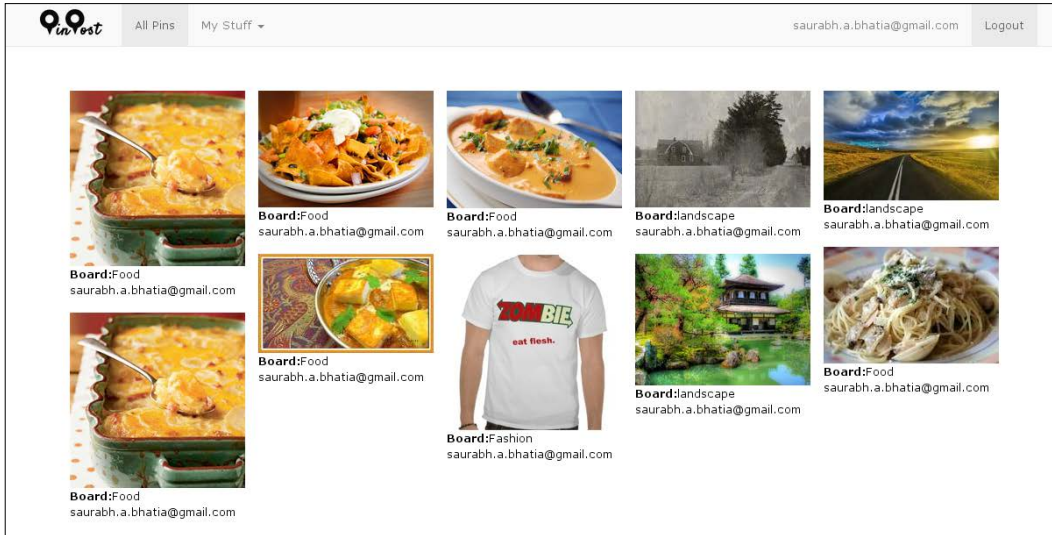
PinPost All Pins My Stuff saurabh.a.bhatia@gmail.com Logout

**Board:**Food
saurabh.a.bhatia@gmail.com

**Board:**Food
saurabh.a.bhatia@gmail.com

**Board:**Food
saurabh.a.bhatia@gmail.com

**Board:**Food
saurabh.a.bhatia@gmail.com

**Board:**Food
saurabh.a.bhatia@gmail.com

ZOMBIE
eat flesh.

**Board:**Fashion
saurabh.a.bhatia@gmail.com

**Board:**landscape
saurabh.a.bhatia@gmail.com

**Board:**landscape
saurabh.a.bhatia@gmail.com

**Board:**landscape
saurabh.a.bhatia@gmail.com

**Board:**Food
saurabh.a.bhatia@gmail.com